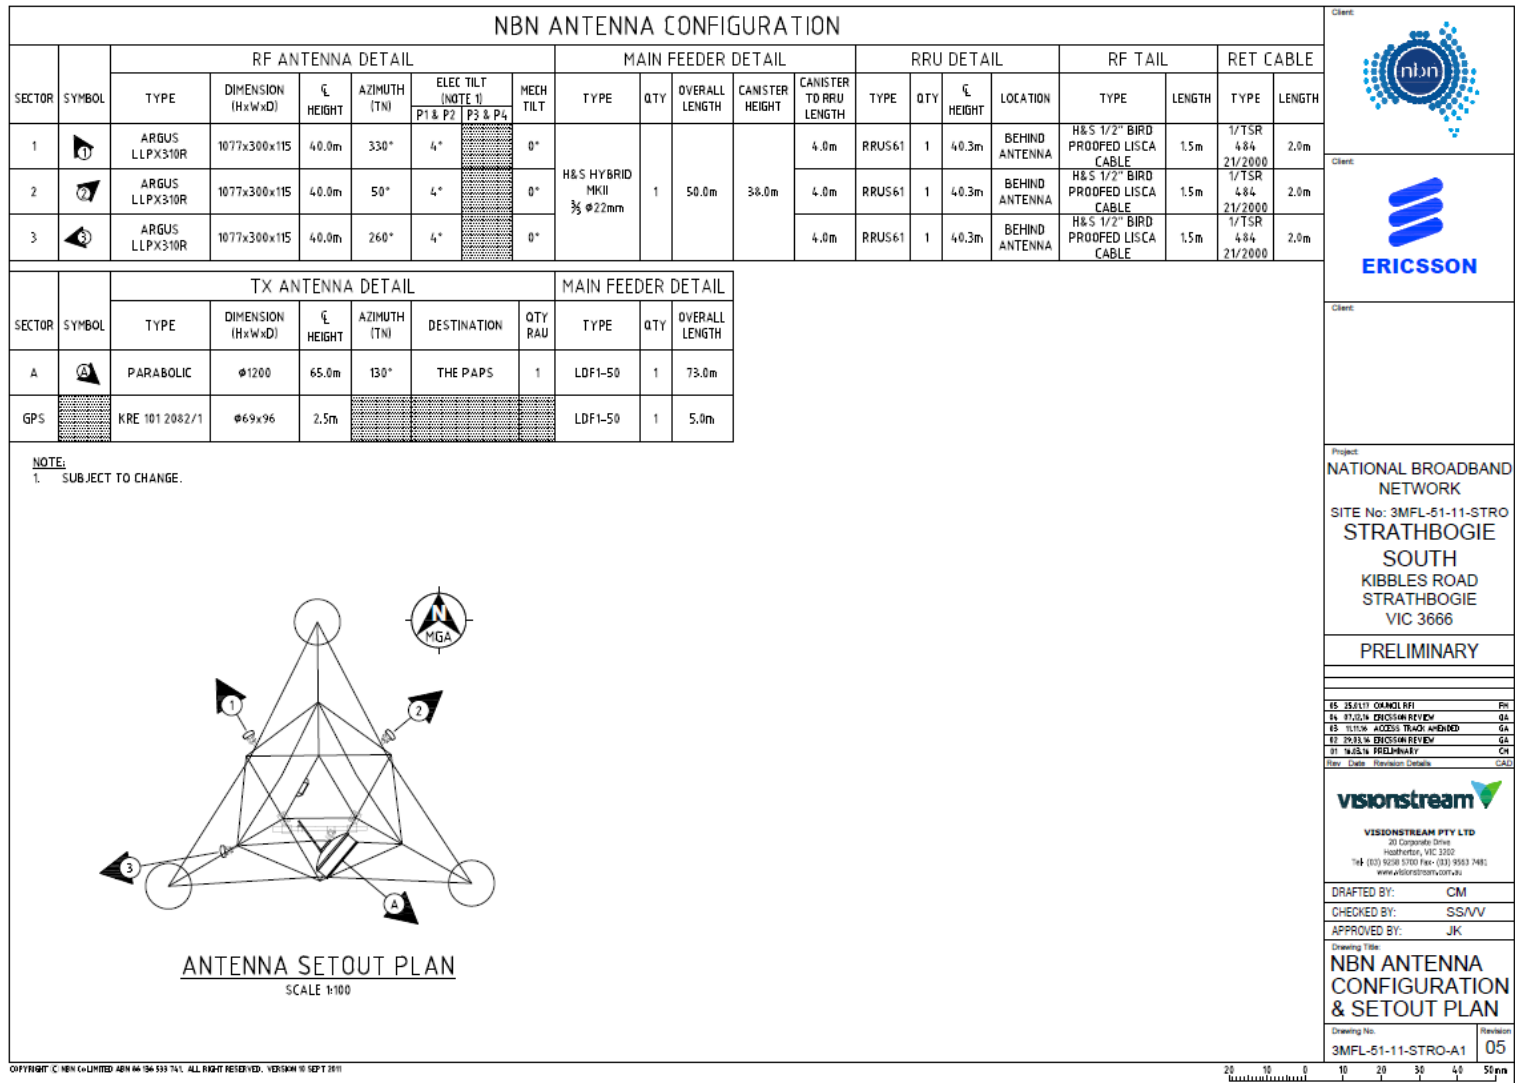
NBN ANTENNA CONFIGURATION

| SECTOR | SYMBOL | RF ANTENNA DETAIL TYPE | DIMENSION (HxWxD) | ℄ HEIGHT | AZIMUTH (TN) | ELEC TILT (NOTE 1) P1 & P2 | P3 & P4 | MECH TILT | MAIN FEEDER DETAIL TYPE | QTY | OVERALL LENGTH | CANISTER HEIGHT | CANISTER TO RRU LENGTH | RRU DETAIL TYPE | QTY | ℄ HEIGHT | LOCATION | RF TAIL TYPE | LENGTH | RET CABLE TYPE | LENGTH |
|---|---|---|---|---|---|---|---|---|---|---|---|---|---|---|---|---|---|---|---|---|---|
| 1 | 1 | ARGUS LLPX310R | 1077x300x115 | 40.0m | 330° | 4° | | 0° | H&S HYBRID MKII ⅜ ø22mm | 1 | 50.0m | 38.0m | 4.0m | RRUS61 | 1 | 40.3m | BEHIND ANTENNA | H&S 1/2" BIRD PROOFED LISCA CABLE | 1.5m | 1/TSR 484 21/2000 | 2.0m |
| 2 | 2 | ARGUS LLPX310R | 1077x300x115 | 40.0m | 50° | 4° | | 0° | | | | | 4.0m | RRUS61 | 1 | 40.3m | BEHIND ANTENNA | H&S 1/2" BIRD PROOFED LISCA CABLE | 1.5m | 1/TSR 484 21/2000 | 2.0m |
| 3 | 3 | ARGUS LLPX310R | 1077x300x115 | 40.0m | 260° | 4° | | 0° | | | | | 4.0m | RRUS61 | 1 | 40.3m | BEHIND ANTENNA | H&S 1/2" BIRD PROOFED LISCA CABLE | 1.5m | 1/TSR 484 21/2000 | 2.0m |

| SECTOR | SYMBOL | TX ANTENNA DETAIL TYPE | DIMENSION (HxWxD) | ℄ HEIGHT | AZIMUTH (TN) | DESTINATION | QTY RAU | MAIN FEEDER DETAIL TYPE | QTY | OVERALL LENGTH |
|---|---|---|---|---|---|---|---|---|---|---|
| A | A | PARABOLIC | ø1200 | 65.0m | 130° | THE PAPS | 1 | LDF1-50 | 1 | 73.0m |
| GPS | | KRE 101 2082/1 | ø69x96 | 2.5m | | | | LDF1-50 | 1 | 5.0m |

NOTE:
1. SUBJECT TO CHANGE.

N
MGA

1 2 3 A

ANTENNA SETOUT PLAN
SCALE 1:100

Client:
nbn
Client:
ERICSSON
Client:

Project:
NATIONAL BROADBAND NETWORK
SITE No: 3MFL-51-11-STRO
STRATHBOGIE SOUTH
KIBBLES ROAD
STRATHBOGIE
VIC 3666

PRELIMINARY

05 25.01.17 COUNCIL RFI FH
04 07.12.16 ERICSSON REVIEW GA
03 11.11.16 ACCESS TRACK AMENDED GA
02 29.03.16 ERICSSON REVIEW GA
01 16.03.16 PRELIMINARY CH
Rev Date Revision Details CAD

visionstream
VISIONSTREAM PTY LTD
20 Corporate Drive
Heatherton, VIC 3202
Tel: (03) 9258 5700 Fax: (03) 9583 7481
www.visionstream.com.au

DRAFTED BY: CM
CHECKED BY: SS/VV
APPROVED BY: JK

Drawing Title:
NBN ANTENNA CONFIGURATION & SETOUT PLAN

Drawing No.
3MFL-51-11-STRO-A1
Revision
05

COPYRIGHT © NBN Co LIMITED ABN 86 136 533 741. ALL RIGHT RESERVED. VERSION 10 SEPT 2011

20 10 0 10 20 30 40 50mm